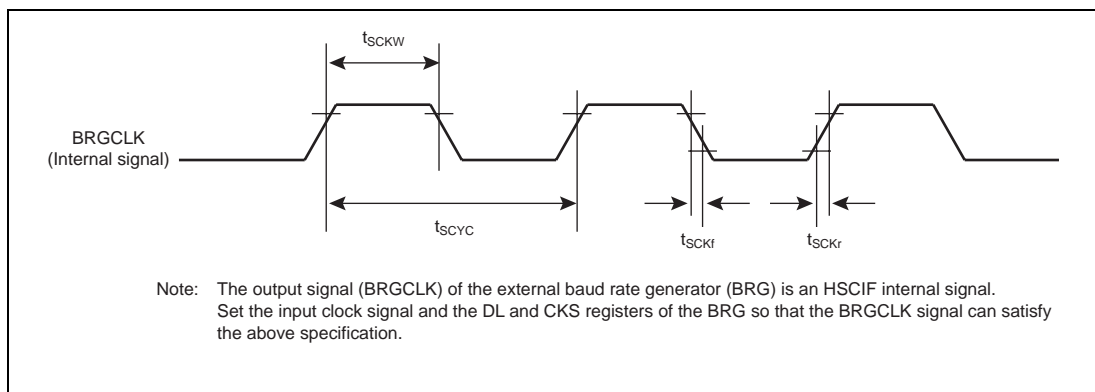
$t_{SCKW}$

BRGCLK (Internal signal)

$t_{SCYC}$

$t_{SCKf}$

$t_{SCKr}$

Note: The output signal (BRGCLK) of the external baud rate generator (BRG) is an HSCIF internal signal. Set the input clock signal and the DL and CKS registers of the BRG so that the BRGCLK signal can satisfy the above specification.